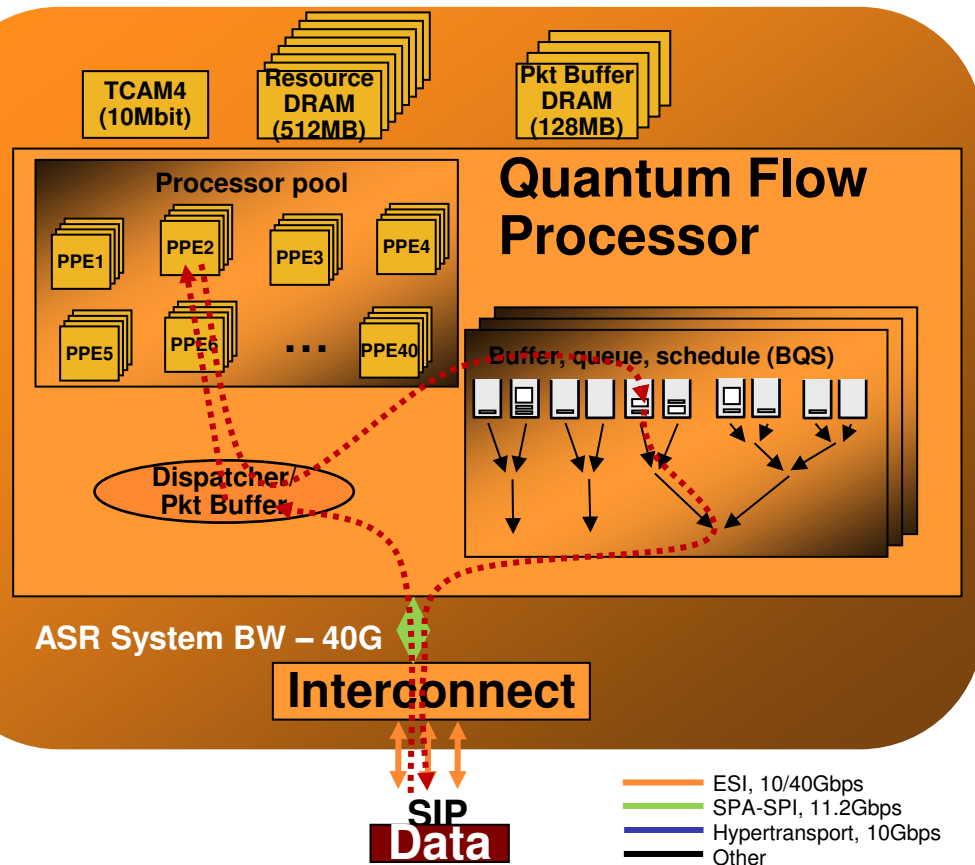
TCAM4 (10Mbit)

Resource DRAM (512MB)

Pkt Buffer DRAM (128MB)

Quantum Flow Processor

Processor pool

PPE1
PPE2
PPE3
PPE4
PPE5
PPE6
...
PPE40

Buffer, queue, schedule (BQS)

Dispatcher/ Pkt Buffer

ASR System BW – 40G

Interconnect

SIP

Data

ESI, 10/40Gbps
SPA-SPI, 11.2Gbps
Hypertransport, 10Gbps
Other